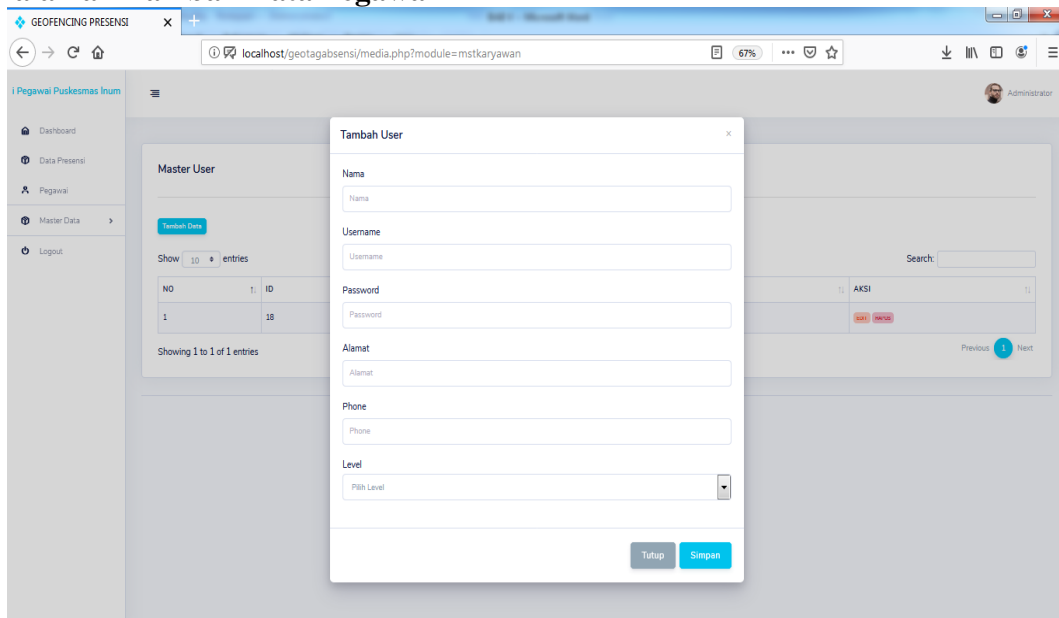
GEOFENCING PRESENSI

localhost/geotagabsensi/media.php?module=mstkaryawan

67%

i Pegawai Puskesmas Inum

Administrator

Dashboard

Data Presensi

Pegawai

Master Data

Logout

Master User

Tambah Data

Show 10 entries

Search:

| NO | ID | AKSI |
|---|---|---|
| 1 | 18 | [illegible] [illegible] |

Showing 1 to 1 of 1 entries

Previous 1 Next

Tambah User

Nama

Nama

Username

Username

Password

Password

Alamat

Alamat

Phone

Phone

Level

Pilih Level

Tutup

Simpan